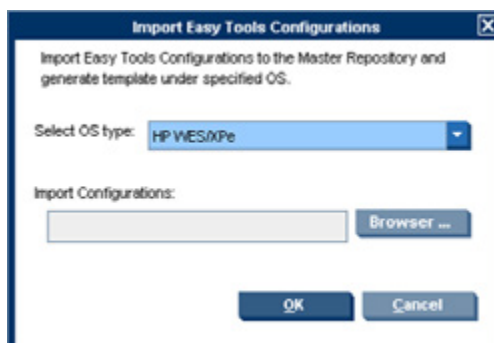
Import Easy Tools Configurations

Import Easy Tools Configurations to the Master Repository and generate template under specified OS.

Select OS type: HP WES/XPe

Import Configurations:

Browser ...

OK

Cancel